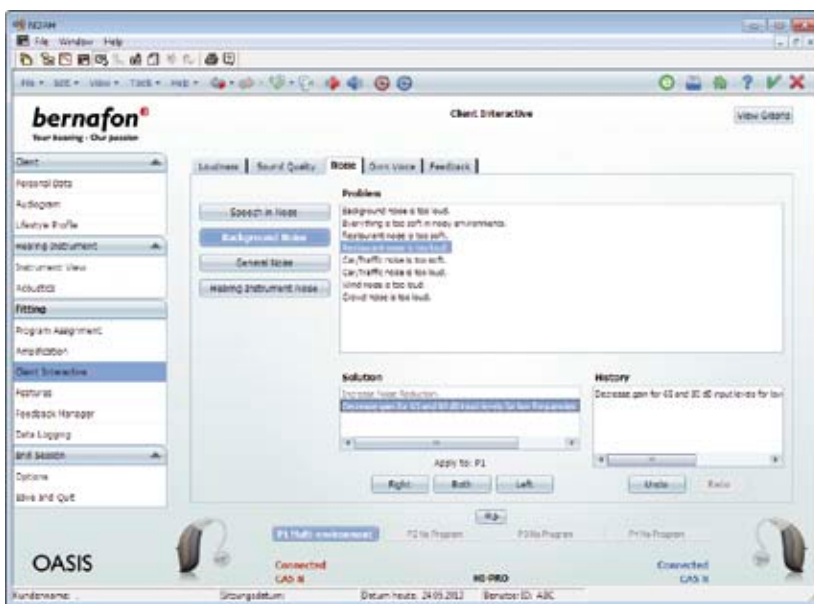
NOAH
File Window Help
File • Edit • View • Tools • Help •
bernafon®
Your hearing - Our passion
Client Interactive
View Graphs
Client
Personal Data
Audiogram
Lifestyle Profile
Hearing Instrument
Instrument View
Acoustics
Fitting
Program Assignment
Amplification
Client Interactive
Features
Feedback Manager
Data Logging
End Session
Options
Save and Quit
Loudness | Sound Quality | Noise | Own Voice | Feedback
Speech in Noise
Background Noise
General Noise
Hearing Instrument Noise
Problem
Background noise is too loud.
Everything is too soft in noisy environments.
Restaurant noise is too soft.
Restaurant noise is too loud.
Car/traffic noise is too soft.
Car/traffic noise is too loud.
Wind noise is too loud.
Crowd noise is too loud.
Solution
Increase Noise Reduction.
Decrease gain for 65 and 80 dB input levels for low frequencies
History
Decrease gain for 65 and 80 dB input levels for low
Apply to: P1
Right Both Left
Undo Redo
P1 Multi environment P2 No Program P3 No Program P4 No Program
OASIS
Connected
CAS N
HI-PRO
Connected
CAS N
Kundenname: Sitzungsdatum: Datum heute: 24.05.2012 Benutzer ID: ABC